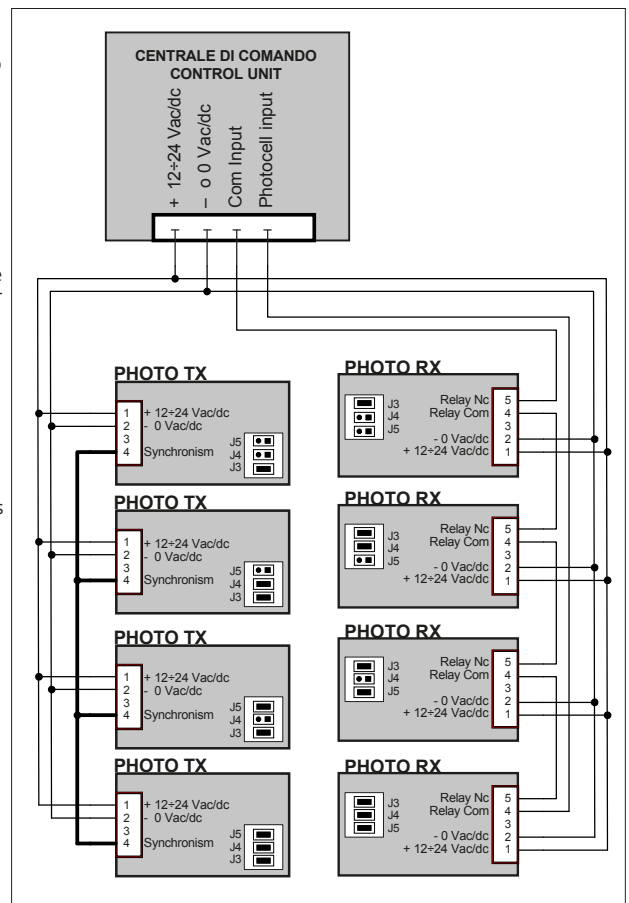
CENTRALE DI COMANDO
CONTROL UNIT

+ 12÷24 Vac/dc
– o 0 Vac/dc
Com Input
Photocell input

PHOTO TX
1
2
3
4
+ 12÷24 Vac/dc
- 0 Vac/dc
Synchronism
J5
J4
J3

PHOTO RX
J3
J4
J5
Relay Nc
Relay Com
- 0 Vac/dc
+ 12÷24 Vac/dc
5
4
3
2
1

PHOTO TX
1
2
3
4
+ 12÷24 Vac/dc
- 0 Vac/dc
Synchronism
J5
J4
J3

PHOTO RX
J3
J4
J5
Relay Nc
Relay Com
- 0 Vac/dc
+ 12÷24 Vac/dc
5
4
3
2
1

PHOTO TX
1
2
3
4
+ 12÷24 Vac/dc
- 0 Vac/dc
Synchronism
J5
J4
J3

PHOTO RX
J3
J4
J5
Relay Nc
Relay Com
- 0 Vac/dc
+ 12÷24 Vac/dc
5
4
3
2
1

PHOTO TX
1
2
3
4
+ 12÷24 Vac/dc
- 0 Vac/dc
Synchronism
J5
J4
J3

PHOTO RX
J3
J4
J5
Relay Nc
Relay Com
- 0 Vac/dc
+ 12÷24 Vac/dc
5
4
3
2
1